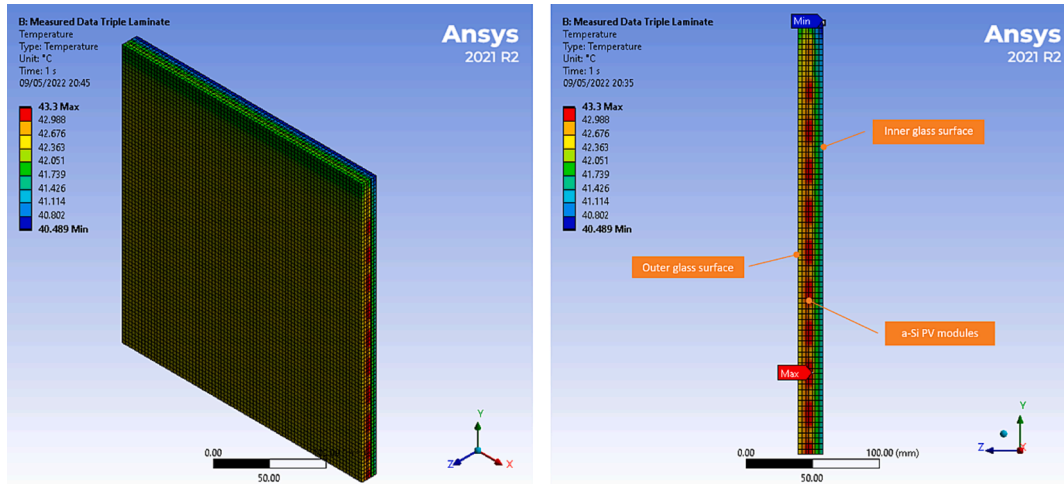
B: Measured Data Triple Laminate
Temperature
Type: Temperature
Unit: °C
Time: 1 s
09/05/2022 20:45

43.3 Max
42.988
42.676
42.363
42.051
41.739
41.426
41.114
40.802
40.489 Min

Ansys
2021 R2

0.00
50.00

Y
Z
X

B: Measured Data Triple Laminate
Temperature
Type: Temperature
Unit: °C
Time: 1 s
09/05/2022 20:35

43.3 Max
42.988
42.676
42.363
42.051
41.739
41.426
41.114
40.802
40.489 Min

Min

Ansys
2021 R2

Inner glass surface

Outer glass surface

a-Si PV modules

Max

0.00
50.00
100.00 (mm)

Y
Z
X